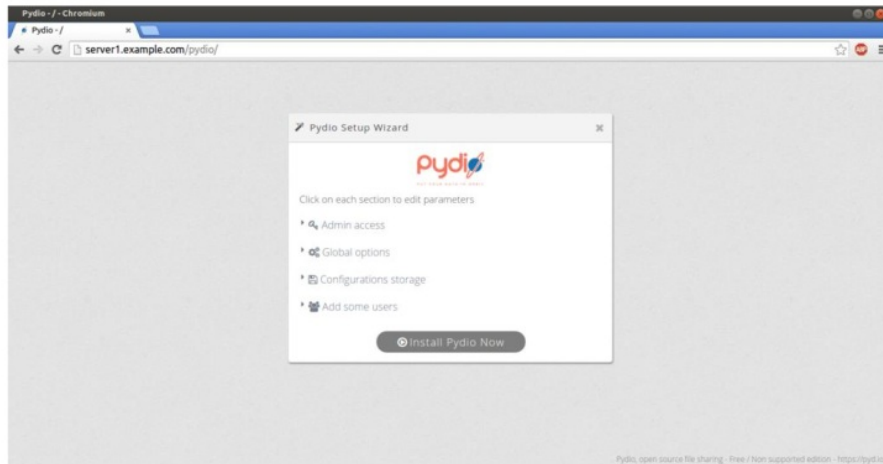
Pydio - / - Chromium

Pydio - /

server1.example.com/pydio/

Pydio Setup Wizard

pydio

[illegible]

Click on each section to edit parameters

Admin access

Global options

Configurations storage

Add some users

Install Pydio Now

Pydio, open source file sharing - Free / Non supported edition - https://pyd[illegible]